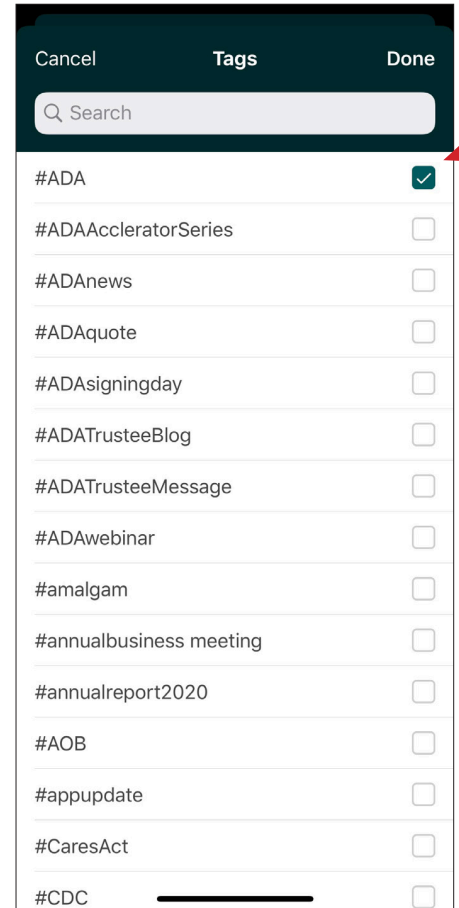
Cancel
Tags
Done

Search

#ADA
#ADAAccleratorSeries
#ADAnews
#ADAquote
#ADAsigningday
#ADATrusteeBlog
#ADATrusteeMessage
#ADAwebinar
#amalgam
#annualbusiness meeting
#annualreport2020
#AOB
#appupdate
#CaresAct
#CDC